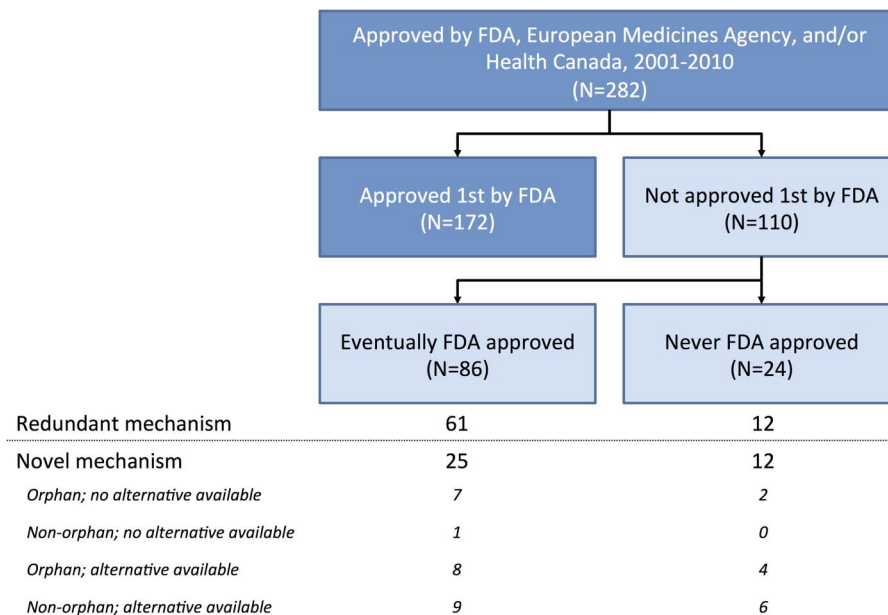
Approved by FDA, European Medicines Agency, and/or Health Canada, 2001-2010
(N=282)

Approved 1st by FDA
(N=172)

Not approved 1st by FDA
(N=110)

Eventually FDA approved
(N=86)

Never FDA approved
(N=24)

| | | |
|---|---|---|
| Redundant mechanism | 61 | 12 |
| Novel mechanism | 25 | 12 |
| *Orphan; no alternative available* | *7* | *2* |
| *Non-orphan; no alternative available* | *1* | *0* |
| *Orphan; alternative available* | *8* | *4* |
| *Non-orphan; alternative available* | *9* | *6* |